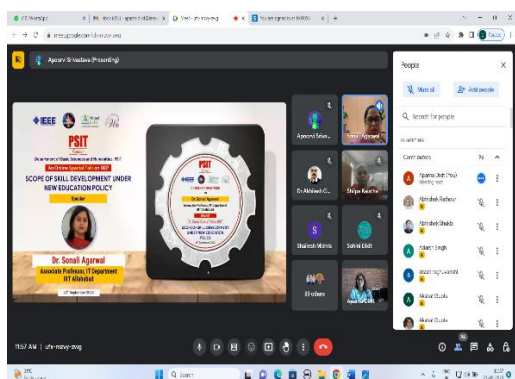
Apoorv Srivastava (Presenting)

IEEE

PSIT

Department of Basic Sciences and Humanities, PSIT

An Online Special Talk on NEP

SCOPE OF SKILL DEVELOPMENT UNDER NEW EDUCATION POLICY

Speaker

Dr. Sonali Agarwal

Associate Professor, IT Department

IIIT Allahabad

PSIT

Dr. Sonali Agarwal

SCOPE OF SKILL DEVELOPMENT UNDER NEW EDUCATION POLICY

Apoorv Sriva...

Sonali Agarwal

Dr Abhilesh G...

Shilpa Kaistha

S

Shailesh Mishra

Sohini Dixit

All others

Apoorva Dixit

People

Mute all

Add people

Search for people

Contributors

Apoorva Dixit (You)

Abhishek Rathour

Abhishek Shukla

Adarsh Singh

Akash Raghuvanshi

Akshat Gupta

Akshat Gupta

11:57 AM | ufx-mzvy-pvg